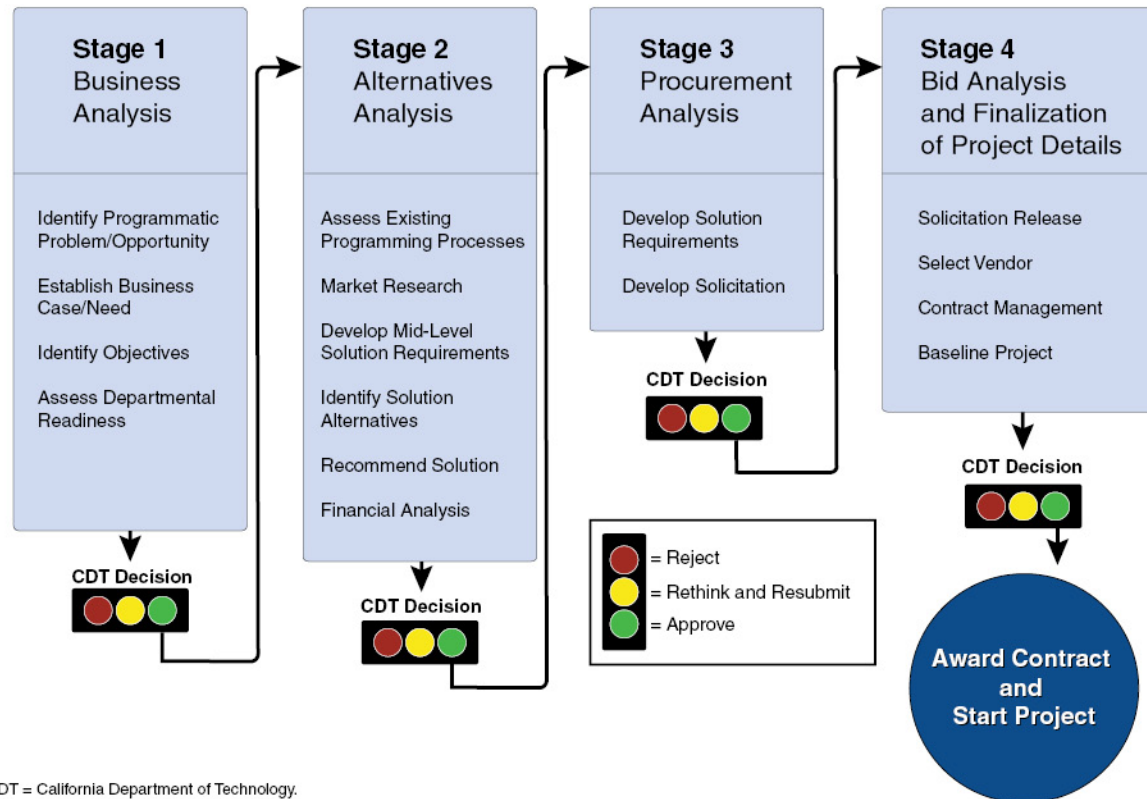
Stage 1
Business Analysis

Identify Programmatic Problem/Opportunity

Establish Business Case/Need

Identify Objectives

Assess Departmental Readiness

CDT Decision

Stage 2
Alternatives Analysis

Assess Existing Programming Processes

Market Research

Develop Mid-Level Solution Requirements

Identify Solution Alternatives

Recommend Solution

Financial Analysis

CDT Decision

Stage 3
Procurement Analysis

Develop Solution Requirements

Develop Solicitation

CDT Decision

= Reject
= Rethink and Resubmit
= Approve

Stage 4
Bid Analysis and Finalization of Project Details

Solicitation Release

Select Vendor

Contract Management

Baseline Project

CDT Decision

Award Contract and Start Project

DT = California Department of Technology.